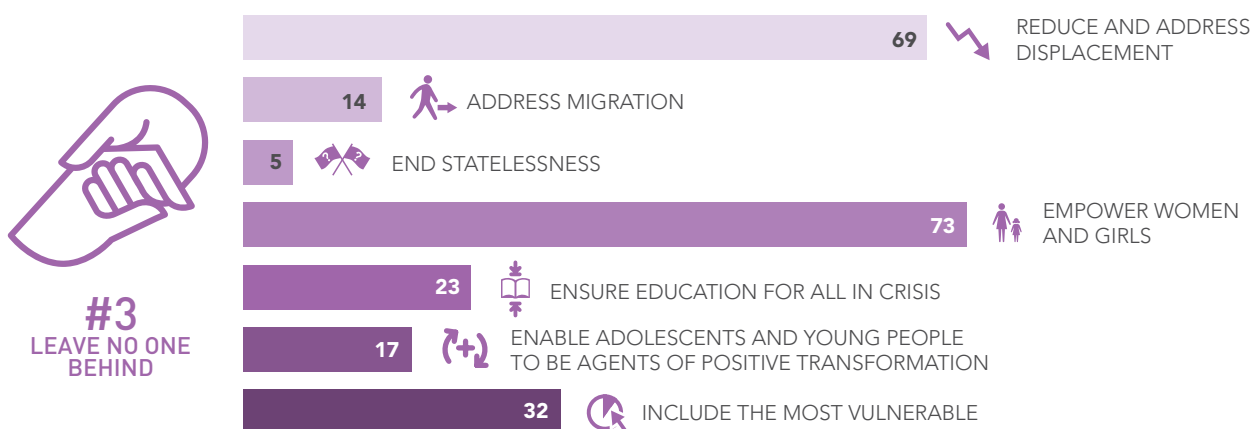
#3
LEAVE NO ONE BEHIND

69 REDUCE AND ADDRESS DISPLACEMENT

14 ADDRESS MIGRATION

5 END STATELESSNESS

73 EMPOWER WOMEN AND GIRLS

23 ENSURE EDUCATION FOR ALL IN CRISIS

17 ENABLE ADOLESCENTS AND YOUNG PEOPLE TO BE AGENTS OF POSITIVE TRANSFORMATION

32 INCLUDE THE MOST VULNERABLE